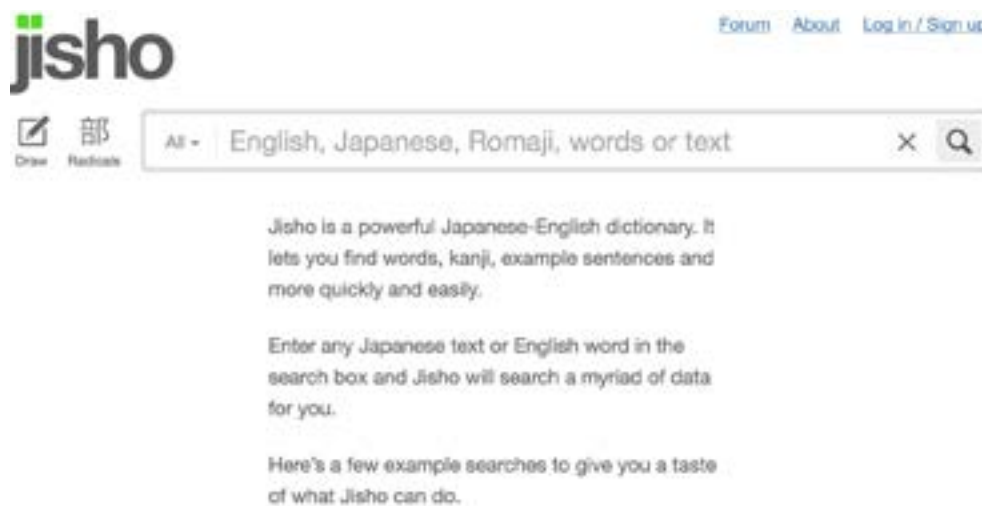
jisho

Forum About Log in / Sign up

Draw 部 Radicals

All English, Japanese, Romaji, words or text

Jisho is a powerful Japanese-English dictionary. It lets you find words, kanji, example sentences and more quickly and easily.

Enter any Japanese text or English word in the search box and Jisho will search a myriad of data for you.

Here's a few example searches to give you a taste of what Jisho can do.